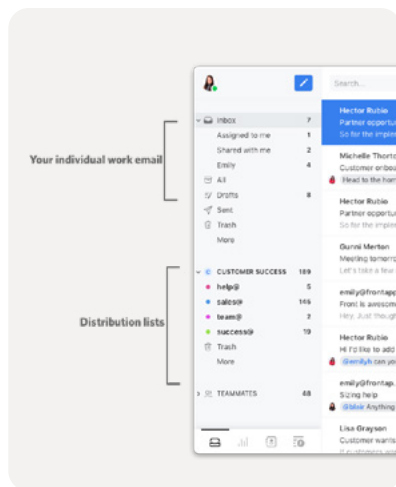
Your individual work email

Distribution lists

Search...

Inbox 7
Assigned to me 1
Shared with me 2
Emily 4
All
Drafts 8
Sent
Trash
More

CUSTOMER SUCCESS 189
help@ 5
sales@ 145
team@ 2
success@ 19
Trash
More

TEAMMATES 48

Hector Rubio
Partner opportun
So for the implem

Michelle Thorto
Customer onboa
Head to the hom

Hector Rubio
Partner opportun
So for the implem

Gunni Merton
Meeting tomorro
Let's take a few

emily@frontapp
Front is awesom
Hey, Just though

Hector Rubio
Hi I'd like to add
@emilyh can yo

emily@frontap
Sizing help
@blair Anything

Lisa Grayson
Customer wants
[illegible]